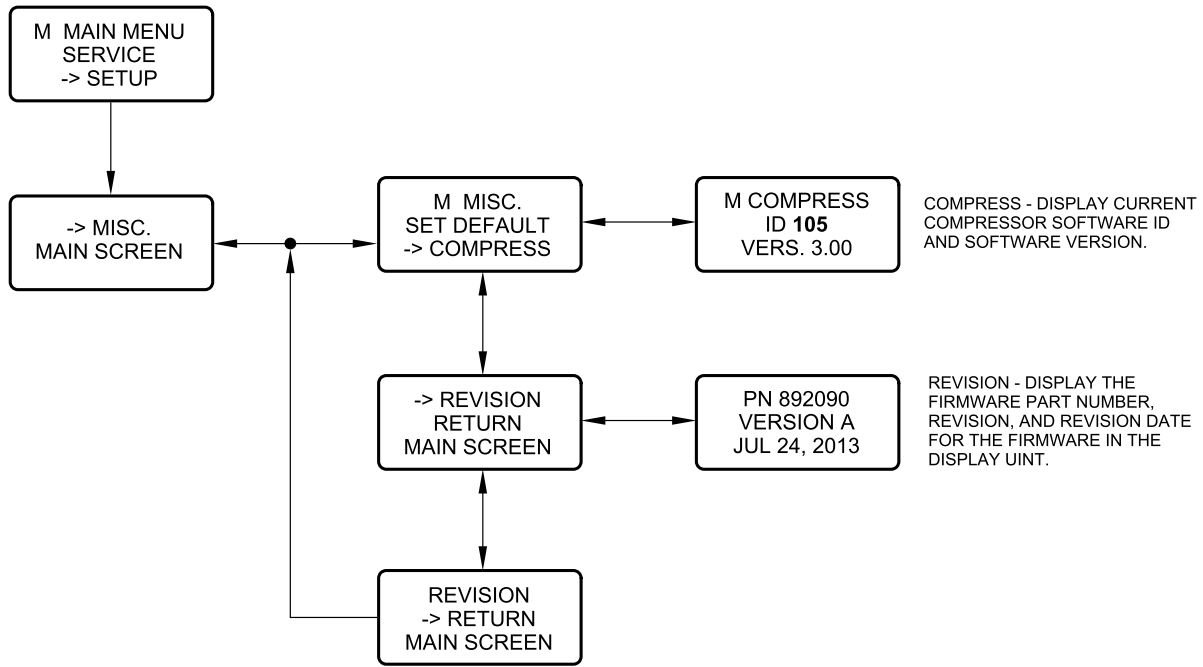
M MAIN MENU
SERVICE
-> SETUP

-> MISC.
MAIN SCREEN

M MISC.
SET DEFAULT
-> COMPRESS

M COMPRESS
ID **105**
VERS. 3.00

COMPRESS - DISPLAY CURRENT COMPRESSOR SOFTWARE ID AND SOFTWARE VERSION.

-> REVISION
RETURN
MAIN SCREEN

PN 892090
VERSION A
JUL 24, 2013

REVISION - DISPLAY THE FIRMWARE PART NUMBER, REVISION, AND REVISION DATE FOR THE FIRMWARE IN THE DISPLAY UINT.

REVISION
-> RETURN
MAIN SCREEN